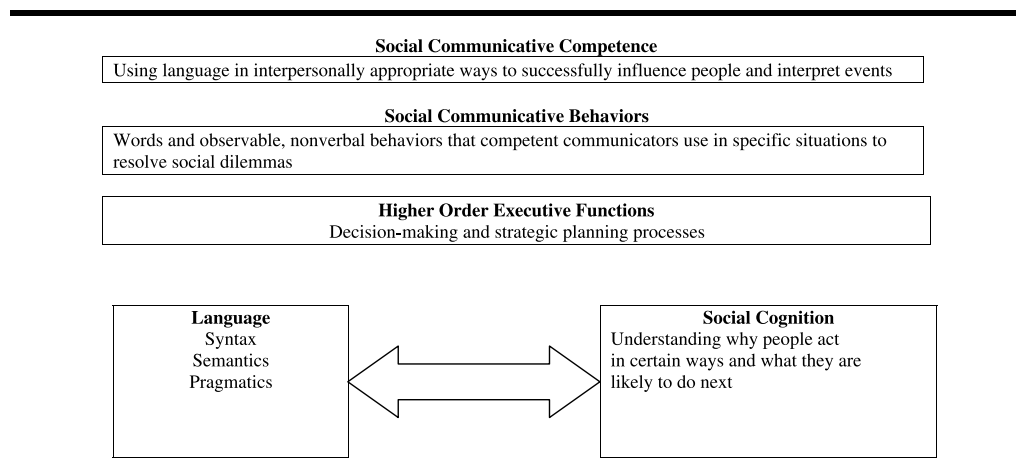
Social Communicative Competence

Using language in interpersonally appropriate ways to successfully influence people and interpret events

Social Communicative Behaviors

Words and observable, nonverbal behaviors that competent communicators use in specific situations to resolve social dilemmas

Higher Order Executive Functions
Decision-making and strategic planning processes

Language
Syntax
Semantics
Pragmatics

Social Cognition
Understanding why people act in certain ways and what they are likely to do next